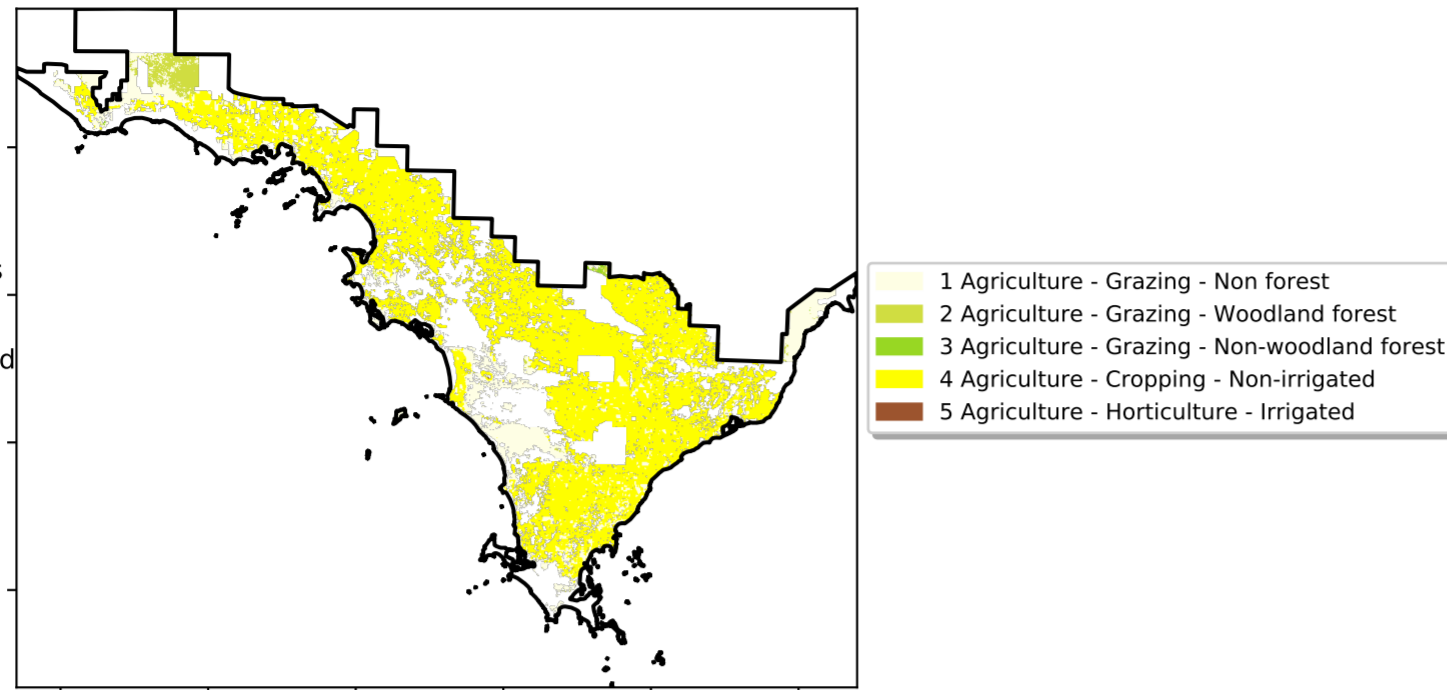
1 Agriculture - Grazing - Non forest
2 Agriculture - Grazing - Woodland forest
3 Agriculture - Grazing - Non-woodland forest
4 Agriculture - Cropping - Non-irrigated
5 Agriculture - Horticulture - Irrigated